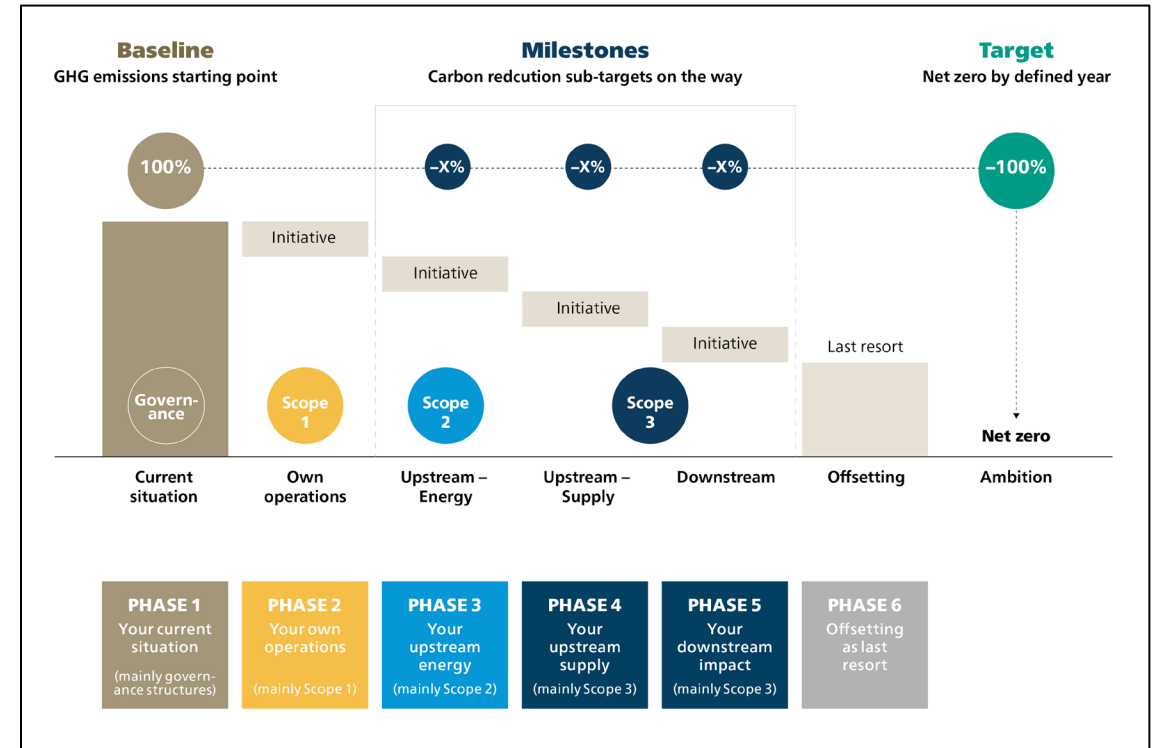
Baseline
GHG emissions starting point

Milestones
Carbon redcution sub-targets on the way

Target
Net zero by defined year

100%

–X%

–X%

–X%

–100%

Initiative

Initiative

Initiative

Initiative

Last resort

Governance

Scope 1

Scope 2

Scope 3

Net zero

Current situation

Own operations

Upstream – Energy

Upstream – Supply

Downstream

Offsetting

Ambition

PHASE 1
Your current situation
(mainly governance structures)

PHASE 2
Your own operations
(mainly Scope 1)

PHASE 3
Your upstream energy
(mainly Scope 2)

PHASE 4
Your upstream supply
(mainly Scope 3)

PHASE 5
Your downstream impact
(mainly Scope 3)

PHASE 6
Offsetting as last resort